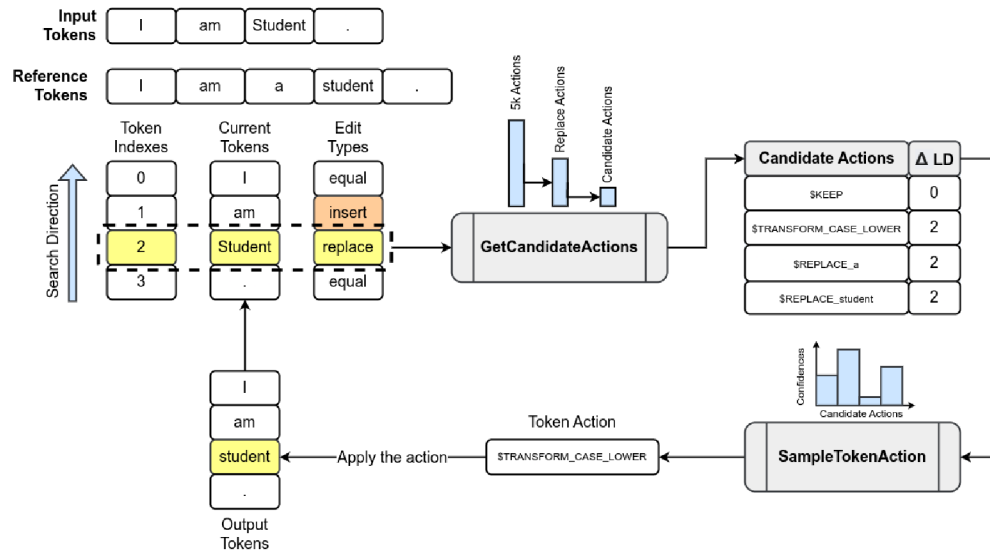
Input Tokens | I | am | Student | .

Reference Tokens | I | am | a | student | .

Token Indexes
0
1
2
3

Current Tokens
I
am
Student
.

Edit Types
equal
insert
replace
equal

Search Direction

5k Actions
Replace Actions
Candidate Actions

GetCandidateActions

| Candidate Actions | Δ LD |
|---|---|
| $KEEP | 0 |
| $TRANSFORM_CASE_LOWER | 2 |
| $REPLACE_a | 2 |
| $REPLACE_student | 2 |

Confidences
Candidate Actions

SampleTokenAction

Token Action
$TRANSFORM_CASE_LOWER

Apply the action

I
am
student
.

Output Tokens